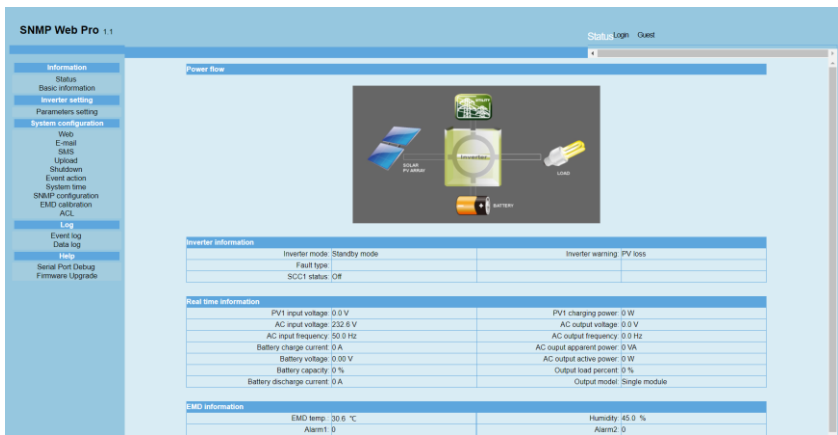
SNMP Web Pro 1.1

Status Login Guest

Information
Status
Basic information
Inverter setting
Parameters setting
System configuration
Web
E-mail
SMS
Upload
Shutdown
Event action
System time
SNMP configuration
EMD calibration
ACL
Log
Event log
Data log
Help
Serial Port Debug
Firmware Upgrade

Power flow

UTILITY
SOLAR PV ARRAY
Inverter
LOAD
BATTERY

Inverter information

| Inverter mode | Standby mode | Inverter warning | PV loss |
|---|---|---|---|
| Fault type | | | |
| SCC1 status | Off | | |

Real time information

| PV1 input voltage | 0.0 V | PV1 charging power | 0 W |
|---|---|---|---|
| AC input voltage | 232.6 V | AC output voltage | 0.0 V |
| AC input frequency | 50.0 Hz | AC output frequency | 0.0 Hz |
| Battery charge current | 0 A | AC ouput apparent power | 0 VA |
| Battery voltage | 0.00 V | AC output active power | 0 W |
| Battery capacity | 0 % | Output load percent | 0 % |
| Battery discharge current | 0 A | Output model | Single module |

EMD information

| EMD temp | 30.6 ℃ | Humidity | 45.0 % |
|---|---|---|---|
| Alarm1 | 0 | Alarm2 | 0 |